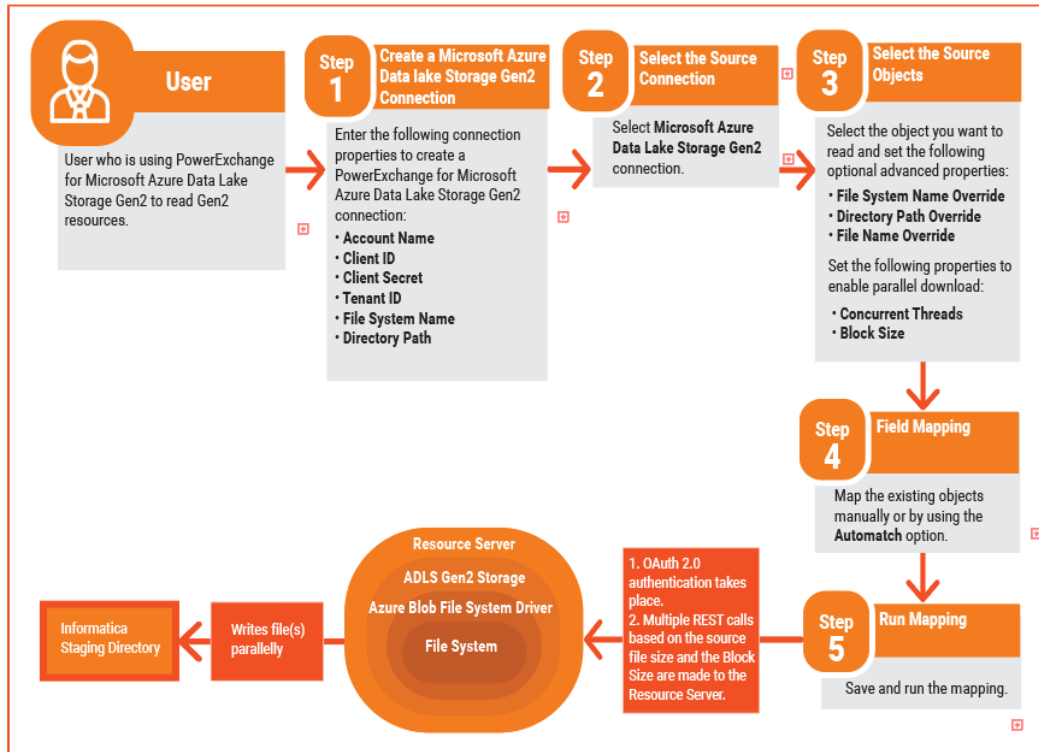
User

User who is using PowerExchange for Microsoft Azure Data Lake Storage Gen2 to read Gen2 resources.

Step 1
Create a Microsoft Azure Data lake Storage Gen2 Connection

Enter the following connection properties to create a PowerExchange for Microsoft Azure Data Lake Storage Gen2 connection:
• Account Name
• Client ID
• Client Secret
• Tenant ID
• File System Name
• Directory Path

Step 2
Select the Source Connection

Select Microsoft Azure Data Lake Storage Gen2 connection.

Step 3
Select the Source Objects

Select the object you want to read and set the following optional advanced properties:
• File System Name Override
• Directory Path Override
• File Name Override

Set the following properties to enable parallel download:
• Concurrent Threads
• Block Size

Step 4
Field Mapping

Map the existing objects manually or by using the Automatch option.

Step 5
Run Mapping

Save and run the mapping.

1. OAuth 2.0 authentication takes place.
2. Multiple REST calls based on the source file size and the Block Size are made to the Resource Server.

Resource Server
ADLS Gen2 Storage
Azure Blob File System Driver
File System

Writes file(s) parallelly

Informatica Staging Directory